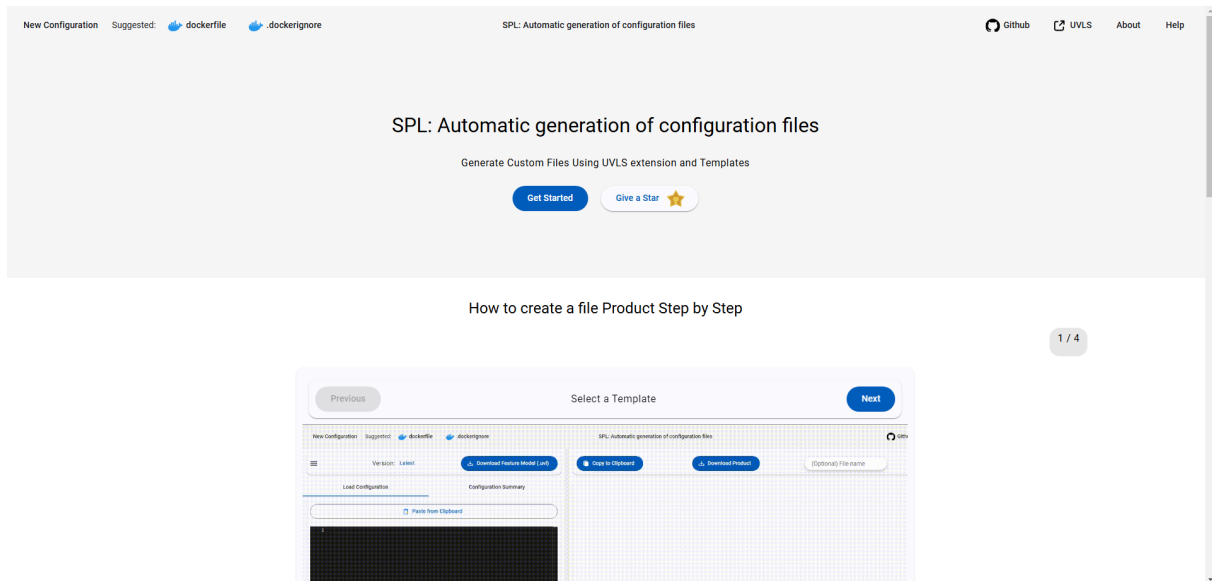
New Configuration Suggested: dockerfile .dockerignore

SPL: Automatic generation of configuration files

Github UVLS About Help

SPL: Automatic generation of configuration files

Generate Custom Files Using UVLS extension and Templates

Get Started Give a Star

How to create a file Product Step by Step

1 / 4

Previous Select a Template Next

New Configuration Suggested: dockerfile .dockerignore SPL: Automatic generation of configuration files Github

Version: Latest Download Feature Model (.uvl) Copy to Clipboard Download Product (Optional) File name

Load Configuration Configuration Summary

Paste from Clipboard

1